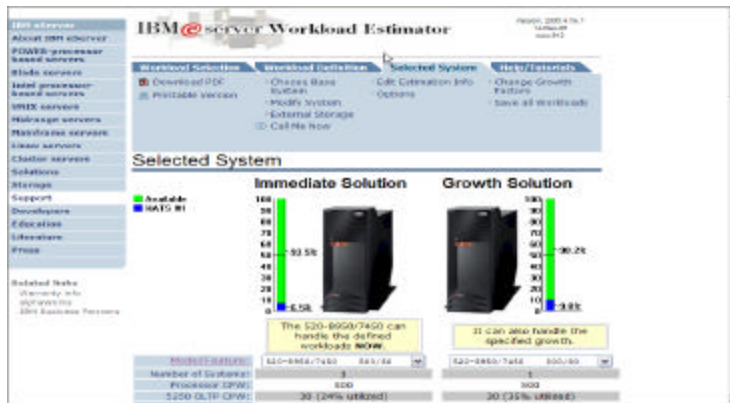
IBM eserver
About IBM eserver
POWER-processor based servers
Blade servers
Intel processor based servers
UNIX servers
Midrange servers
Mainframe servers
Linux servers
Cluster servers
Solutions
Storage
Support
Developers
Education
Literature
Press

Related links
Warranty info
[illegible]
IBM Business Partners

IBM@server Workload Estimator

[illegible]

Workload Selection
Download PDF
Printable Version

Workload Definition
Choose Base System
Modify System
External Storage
Call Me Now

Selected System
Edit Estimation Info
Options

Help/Tutorials
Change Growth Factors
Save all Workloads

Selected System

Available
HATS WI

Immediate Solution

100
90
80
70
60
50
40
30
20
10
0

93.5%
6.5%

The 520-8950/7450 can handle the defined workloads NOW.

Growth Solution

100
90
80
70
60
50
40
30
20
10
0

90.2%
9.8%

It can also handle the specified growth.

| Model/Feature: | 520-8950/7450 | 520-8950/7450 |
|---|---|---|
| Number of Systems: | 1 | 1 |
| Processor CPW: | 500 | 500 |
| 5250 OLTP CPW: | 30 (24% utilized) | 30 (35% utilized) |